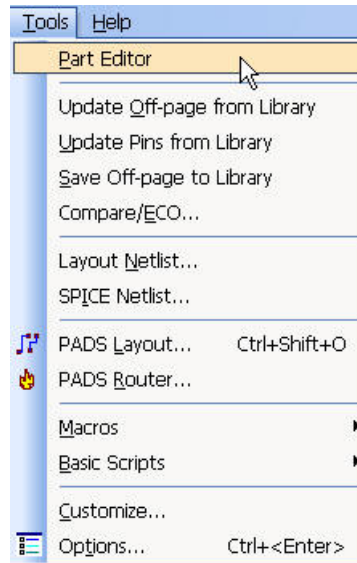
Tools Help

Part Editor

Update Off-page from Library

Update Pins from Library

Save Off-page to Library

Compare/ECO...

Layout Netlist...

SPICE Netlist...

PADS Layout... Ctrl+Shift+O

PADS Router...

Macros

Basic Scripts

Customize...

Options... Ctrl+<Enter>